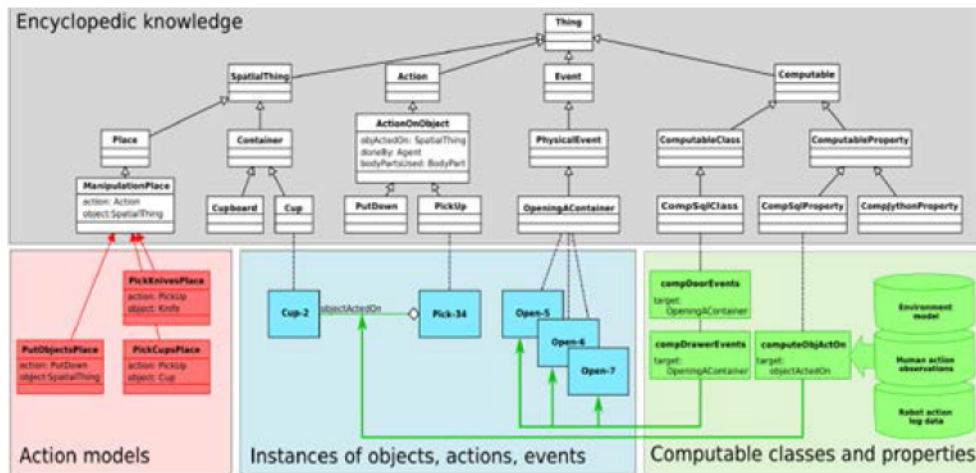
Encyclopedic knowledge

Thing

SpatialThing

Action

Event

Computable

Place

Container

ActionOnObject

objActedOn: SpatialThing
doneBy: Agent
bodyPartsUsed: BodyPart

PhysicalEvent

ComputableClass

ComputableProperty

ManipulationPlace

action: Action
object: SpatialThing

Cupboard

Cup

PutDown

PickUp

OpeningAContainer

CompSqlClass

CompSqlProperty

CompPythonProperty

PickKnivesPlace

action: PickUp
object: Knife

PutObjectsPlace

action: PutDown
object: SpatialThing

PickCupsPlace

action: PickUp
object: Cup

Cup-2

objectActedOn

Pick-34

Open-5

Open-6

Open-7

compDoorEvents

target: OpeningAContainer

compDrawerEvents

target: OpeningAContainer

computeObjActOn

target: objectActedOn

Environment model

Human action observations

Robot action log data

Action models

Instances of objects, actions, events

Computable classes and properties